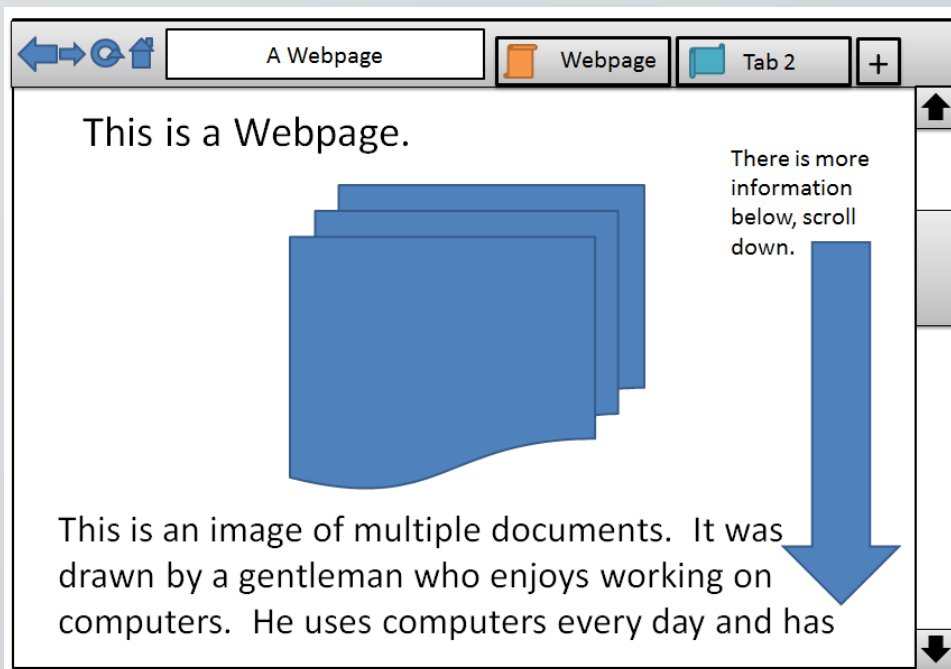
A Webpage

Webpage

Tab 2

+

This is a Webpage.

There is more information below, scroll down.

This is an image of multiple documents. It was drawn by a gentleman who enjoys working on computers. He uses computers every day and has